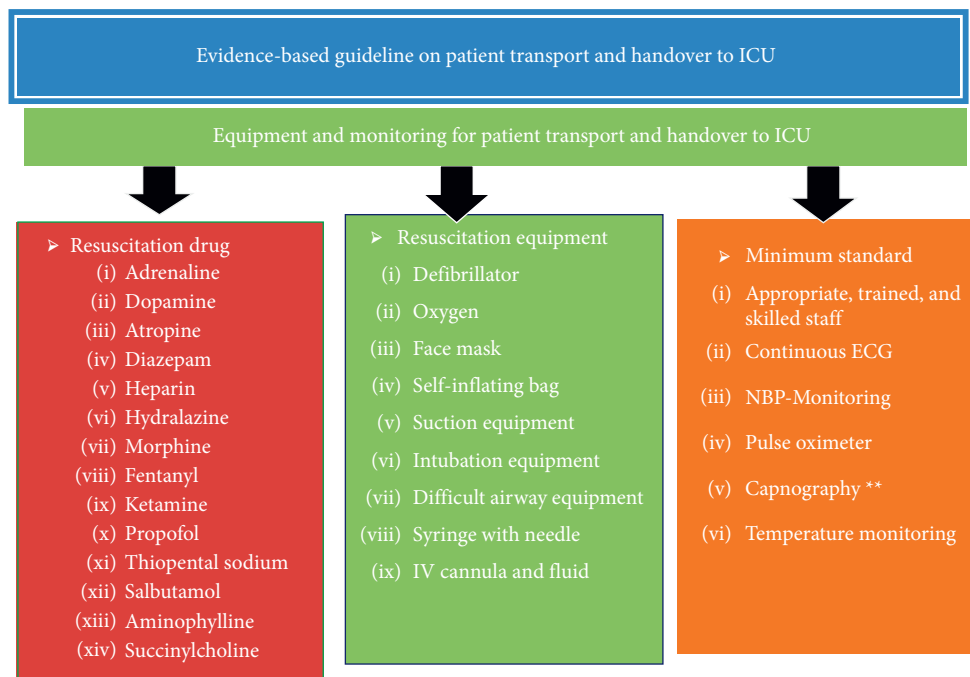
Evidence-based guideline on patient transport and handover to ICU

Equipment and monitoring for patient transport and handover to ICU

➢ Resuscitation drug
(i) Adrenaline
(ii) Dopamine
(iii) Atropine
(iv) Diazepam
(v) Heparin
(vi) Hydralazine
(vii) Morphine
(viii) Fentanyl
(ix) Ketamine
(x) Propofol
(xi) Thiopental sodium
(xii) Salbutamol
(xiii) Aminophylline
(xiv) Succinylcholine

➢ Resuscitation equipment
(i) Defibrillator
(ii) Oxygen
(iii) Face mask
(iv) Self-inflating bag
(v) Suction equipment
(vi) Intubation equipment
(vii) Difficult airway equipment
(viii) Syringe with needle
(ix) IV cannula and fluid

➢ Minimum standard
(i) Appropriate, trained, and skilled staff
(ii) Continuous ECG
(iii) NBP-Monitoring
(iv) Pulse oximeter
(v) Capnography **
(vi) Temperature monitoring